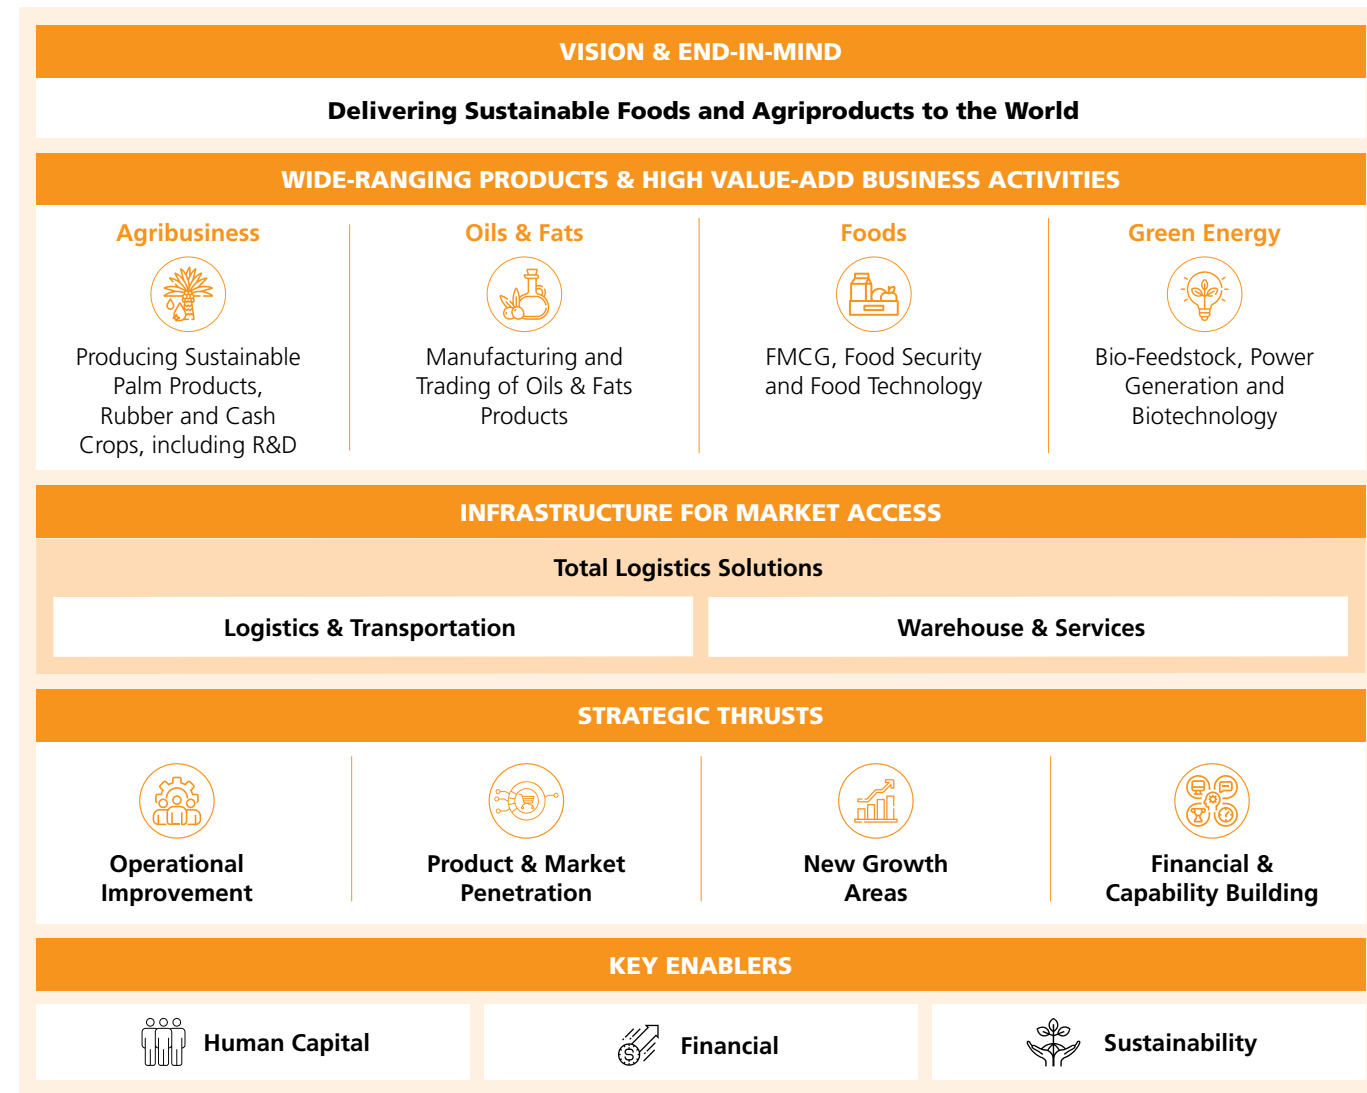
VISION & END-IN-MIND

Delivering Sustainable Foods and Agriproducts to the World

WIDE-RANGING PRODUCTS & HIGH VALUE-ADD BUSINESS ACTIVITIES

Agribusiness

Producing Sustainable Palm Products, Rubber and Cash Crops, including R&D

Oils & Fats

Manufacturing and Trading of Oils & Fats Products

Foods

FMCG, Food Security and Food Technology

Green Energy

Bio-Feedstock, Power Generation and Biotechnology

INFRASTRUCTURE FOR MARKET ACCESS

Total Logistics Solutions

Logistics & Transportation

Warehouse & Services

STRATEGIC THRUSTS

Operational Improvement

Product & Market Penetration

New Growth Areas

Financial & Capability Building

KEY ENABLERS

Human Capital

Financial

Sustainability